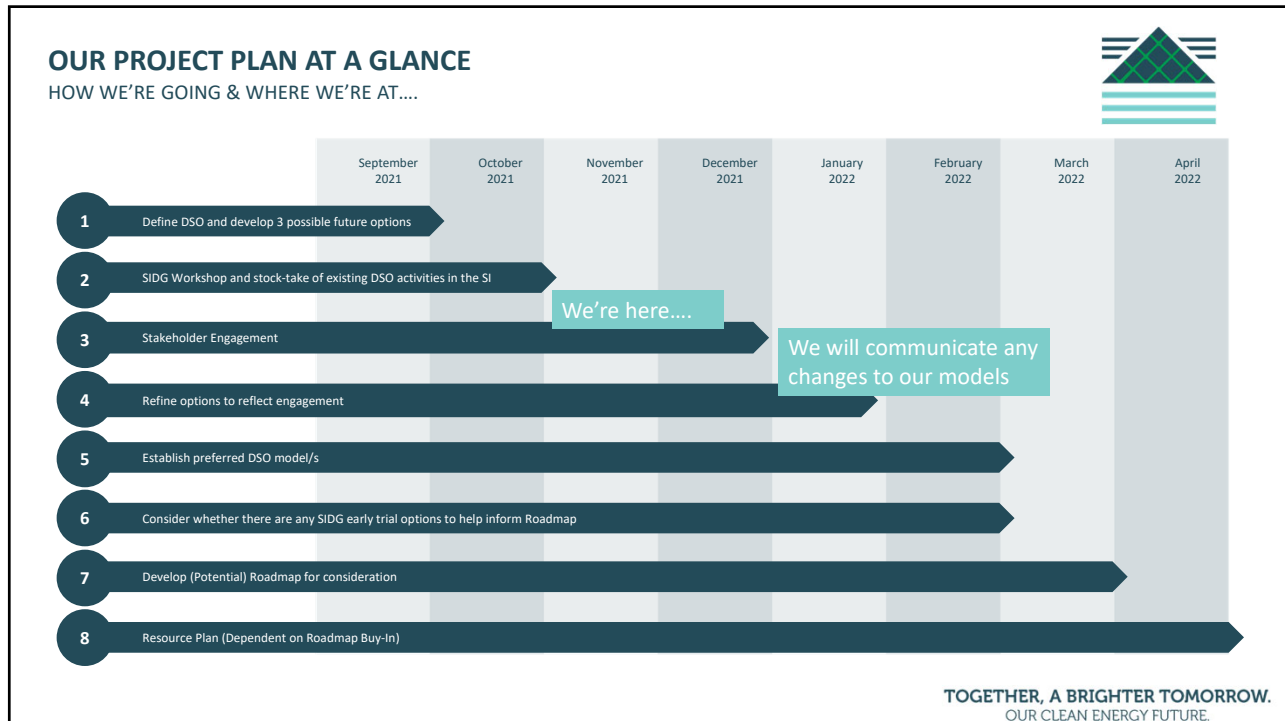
OUR PROJECT PLAN AT A GLANCE

HOW WE'RE GOING & WHERE WE'RE AT….

September 2021
October 2021
November 2021
December 2021
January 2022
February 2022
March 2022
April 2022

1 Define DSO and develop 3 possible future options

2 SIDG Workshop and stock-take of existing DSO activities in the SI

We're here….

3 Stakeholder Engagement

We will communicate any changes to our models

4 Refine options to reflect engagement

5 Establish preferred DSO model/s

6 Consider whether there are any SIDG early trial options to help inform Roadmap

7 Develop (Potential) Roadmap for consideration

8 Resource Plan (Dependent on Roadmap Buy-In)

TOGETHER, A BRIGHTER TOMORROW.
OUR CLEAN ENERGY FUTURE.